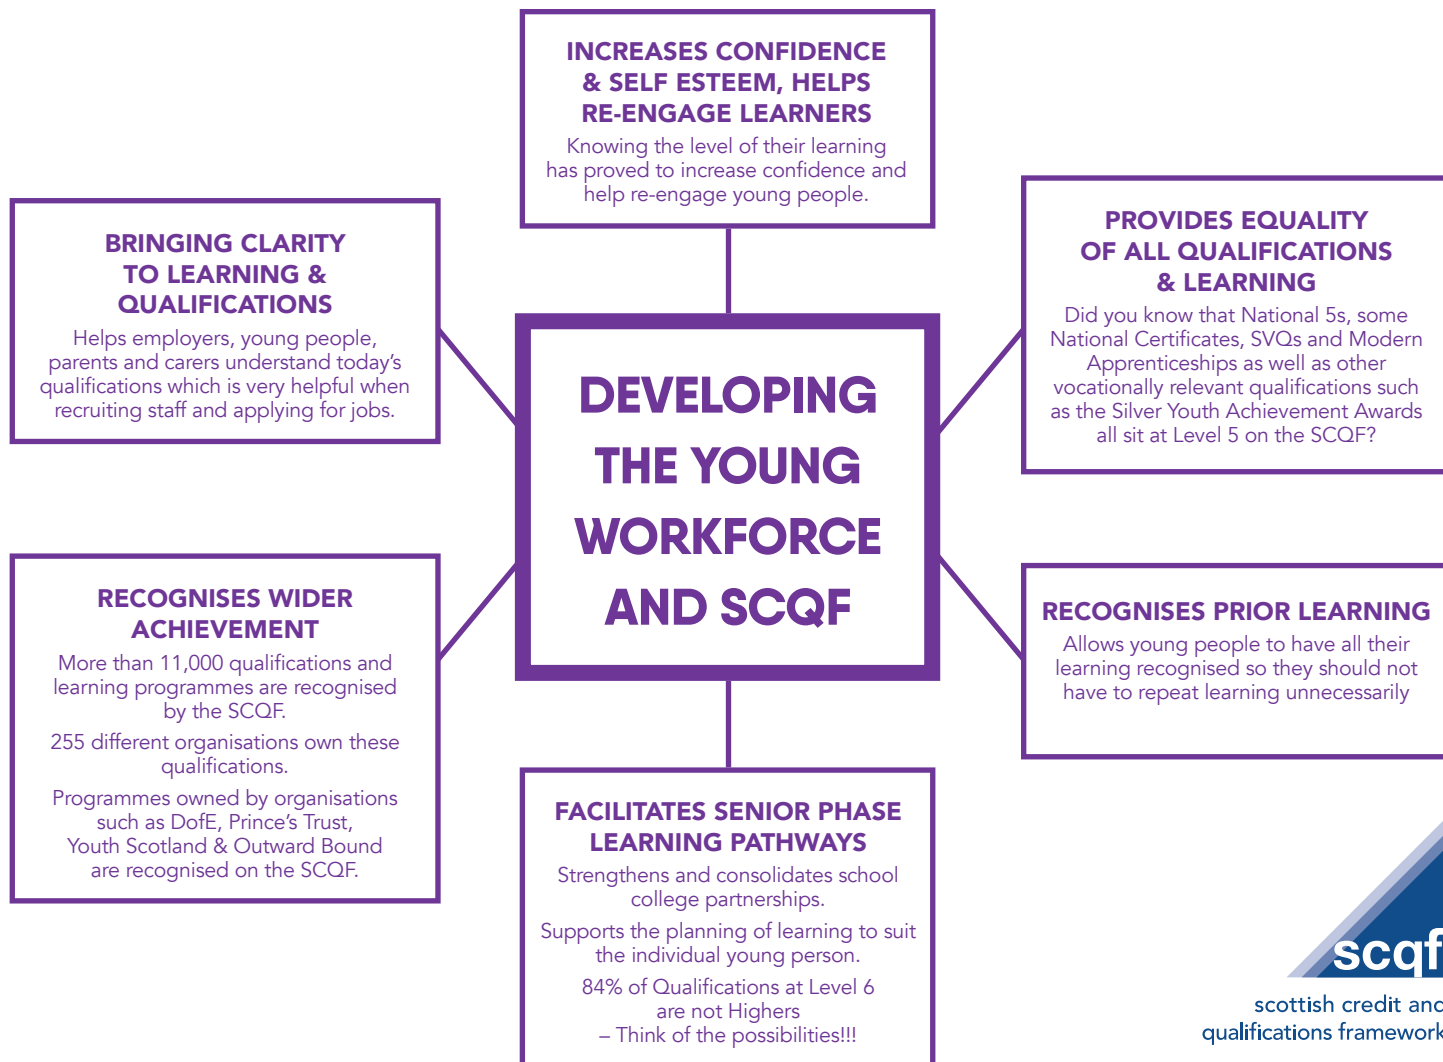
INCREASES CONFIDENCE & SELF ESTEEM, HELPS RE-ENGAGE LEARNERS

Knowing the level of their learning has proved to increase confidence and help re-engage young people.

BRINGING CLARITY TO LEARNING & QUALIFICATIONS

Helps employers, young people, parents and carers understand today's qualifications which is very helpful when recruiting staff and applying for jobs.

DEVELOPING THE YOUNG WORKFORCE AND SCQF

PROVIDES EQUALITY OF ALL QUALIFICATIONS & LEARNING

Did you know that National 5s, some National Certificates, SVQs and Modern Apprenticeships as well as other vocationally relevant qualifications such as the Silver Youth Achievement Awards all sit at Level 5 on the SCQF?

RECOGNISES WIDER ACHIEVEMENT

More than 11,000 qualifications and learning programmes are recognised by the SCQF.

255 different organisations own these qualifications.

Programmes owned by organisations such as DofE, Prince's Trust, Youth Scotland & Outward Bound are recognised on the SCQF.

RECOGNISES PRIOR LEARNING

Allows young people to have all their learning recognised so they should not have to repeat learning unnecessarily

FACILITATES SENIOR PHASE LEARNING PATHWAYS

Strengthens and consolidates school college partnerships.

Supports the planning of learning to suit the individual young person.

84% of Qualifications at Level 6 are not Highers – Think of the possibilities!!!

scqf
scottish credit and qualifications framework